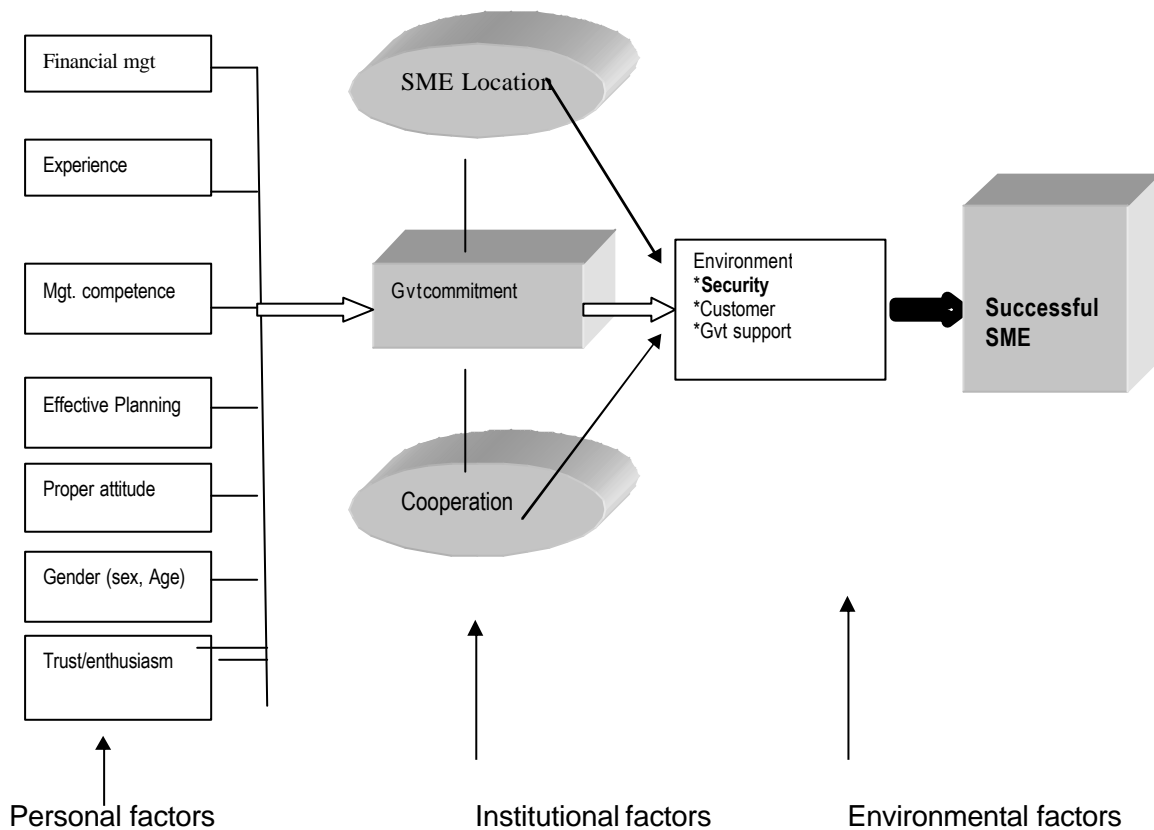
Financial mgt

Experience

Mgt. competence

Effective Planning

Proper attitude

Gender (sex, Age)

Trust/enthusiasm

SME Location

Gvtcommitment

Cooperation

Environment
*Security
*Customer
*Gvt support

Successful SME

Personal factors

Institutional factors

Environmental factors